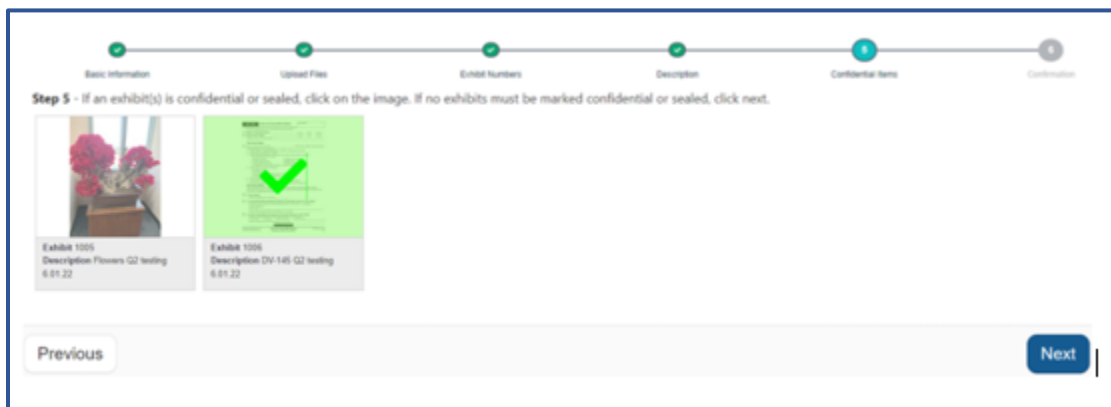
Basic Information

Upload Files

Exhibit Numbers

Description

5

Confidential Items

6

Confirmation

**Step 5** - If an exhibit(s) is confidential or sealed, click on the image. If no exhibits must be marked confidential or sealed, click next.

**Exhibit** 1005
**Description** Flowers Q2 testing 6.01.22

**Exhibit** 1006
**Description** DV-145 Q2 testing 6.01.22

Previous

Next